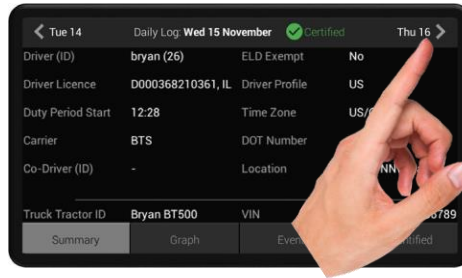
Tue 14 Daily Log: Wed 15 November Certified Thu 16

| | | | |
|---|---|---|---|
| Driver (ID) | bryan (26) | ELD Exempt | No |
| Driver Licence | D000368210361, IL | Driver Profile | US |
| Duty Period Start | 12:28 | Time Zone | US/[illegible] |
| Carrier | BTS | DOT Number | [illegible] |
| Co-Driver (ID) | - | Location | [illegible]NN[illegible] |
| Truck Tractor ID | Bryan BT500 | VIN | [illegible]6789 |

Summary Graph Even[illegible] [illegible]tified